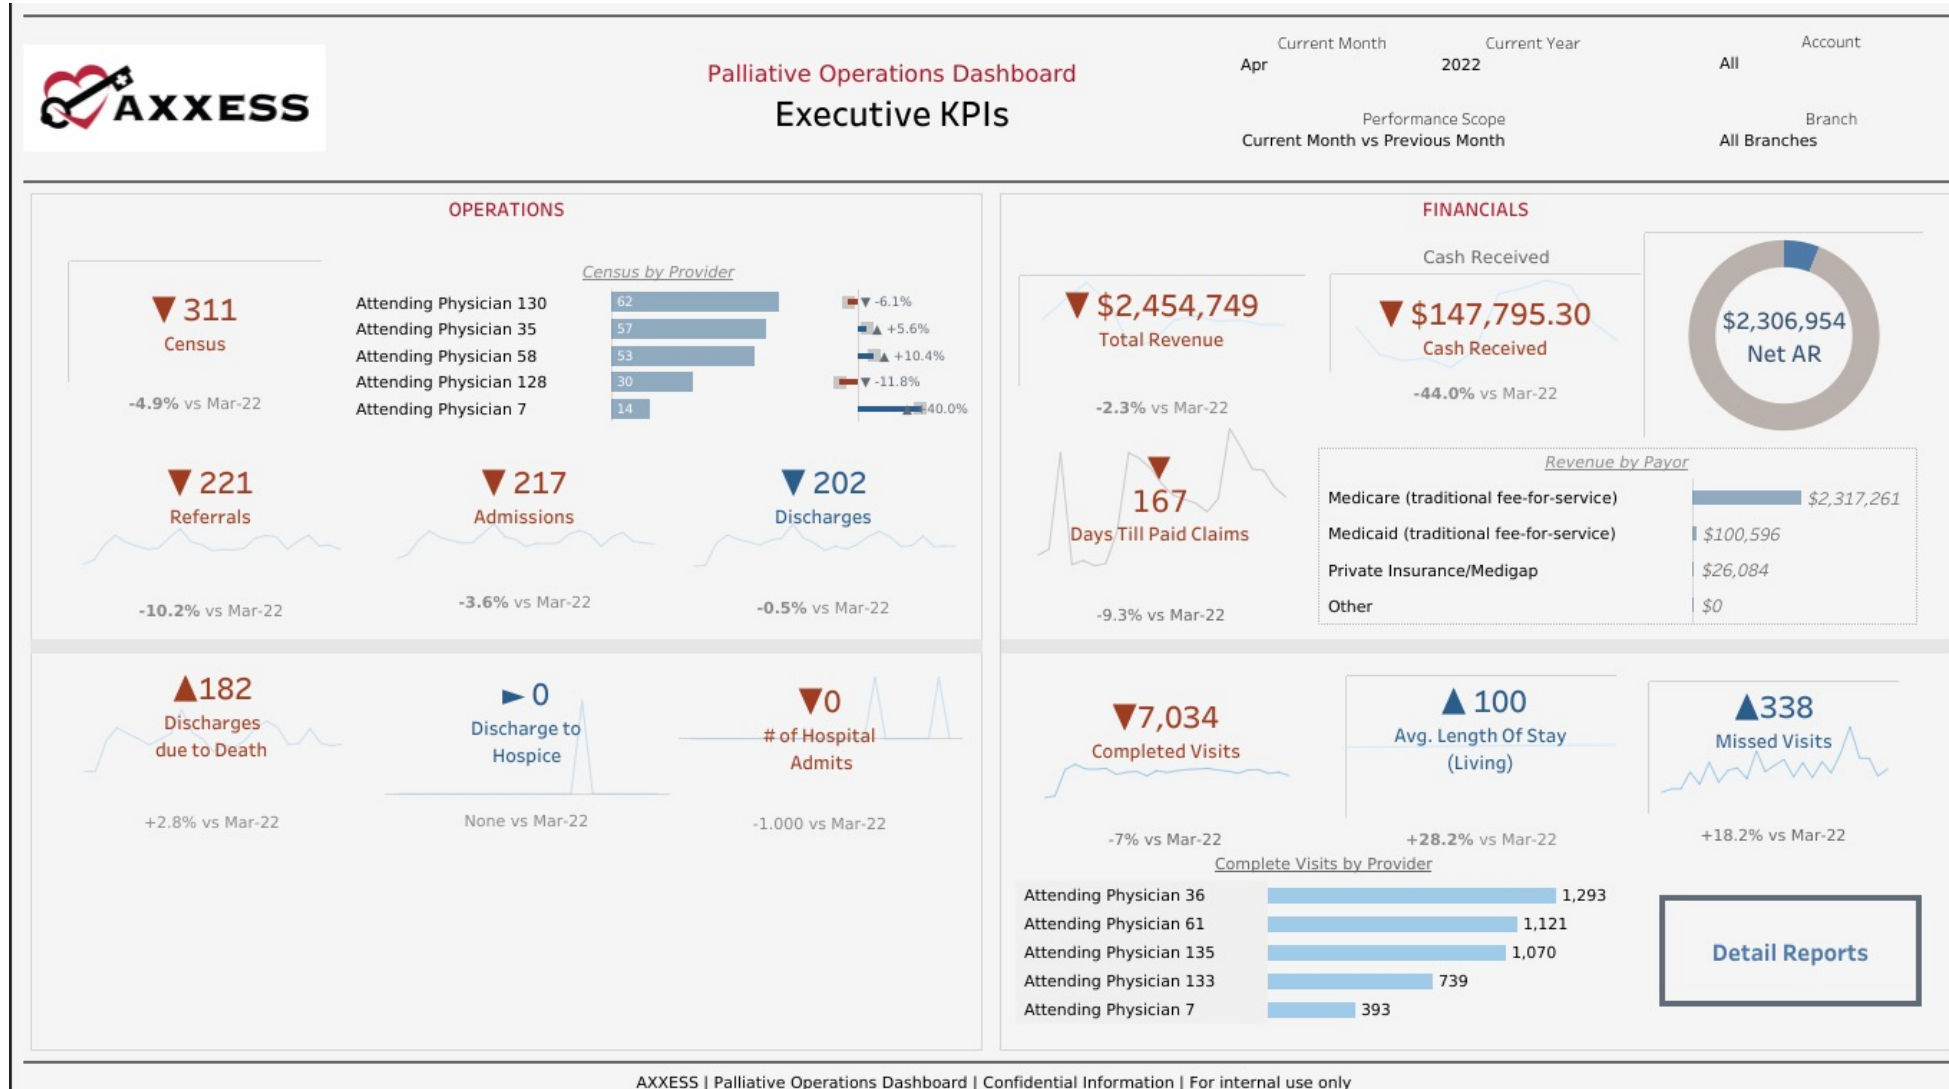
AXXESS

Palliative Operations Dashboard
Executive KPIs

Current Month
Apr

Current Year
2022

Account
All

Performance Scope
Current Month vs Previous Month

Branch
All Branches

OPERATIONS

▼ 311
Census
-4.9% vs Mar-22

Census by Provider

| Attending Physician 130 | 62 | ▼ -6.1% |
|---|---|---|
| Attending Physician 35 | 57 | ▲ +5.6% |
| Attending Physician 58 | 53 | ▲ +10.4% |
| Attending Physician 128 | 30 | ▼ -11.8% |
| Attending Physician 7 | 14 | 40.0% |

▼ 221
Referrals
-10.2% vs Mar-22

▼ 217
Admissions
-3.6% vs Mar-22

▼ 202
Discharges
-0.5% vs Mar-22

▲182
Discharges due to Death
+2.8% vs Mar-22

► 0
Discharge to Hospice
None vs Mar-22

▼0
# of Hospital Admits
-1.000 vs Mar-22

FINANCIALS

▼ $2,454,749
Total Revenue
-2.3% vs Mar-22

Cash Received
▼ $147,795.30
Cash Received
-44.0% vs Mar-22

$2,306,954
Net AR

▼
167
Days Till Paid Claims
-9.3% vs Mar-22

Revenue by Payor

| Medicare (traditional fee-for-service) | $2,317,261 |
|---|---|
| Medicaid (traditional fee-for-service) | $100,596 |
| Private Insurance/Medigap | $26,084 |
| Other | $0 |

▼7,034
Completed Visits
-7% vs Mar-22

▲ 100
Avg. Length Of Stay (Living)
+28.2% vs Mar-22

▲338
Missed Visits
+18.2% vs Mar-22

Complete Visits by Provider

| Attending Physician 36 | 1,293 |
|---|---|
| Attending Physician 61 | 1,121 |
| Attending Physician 135 | 1,070 |
| Attending Physician 133 | 739 |
| Attending Physician 7 | 393 |

Detail Reports

AXXESS | Palliative Operations Dashboard | Confidential Information | For internal use only